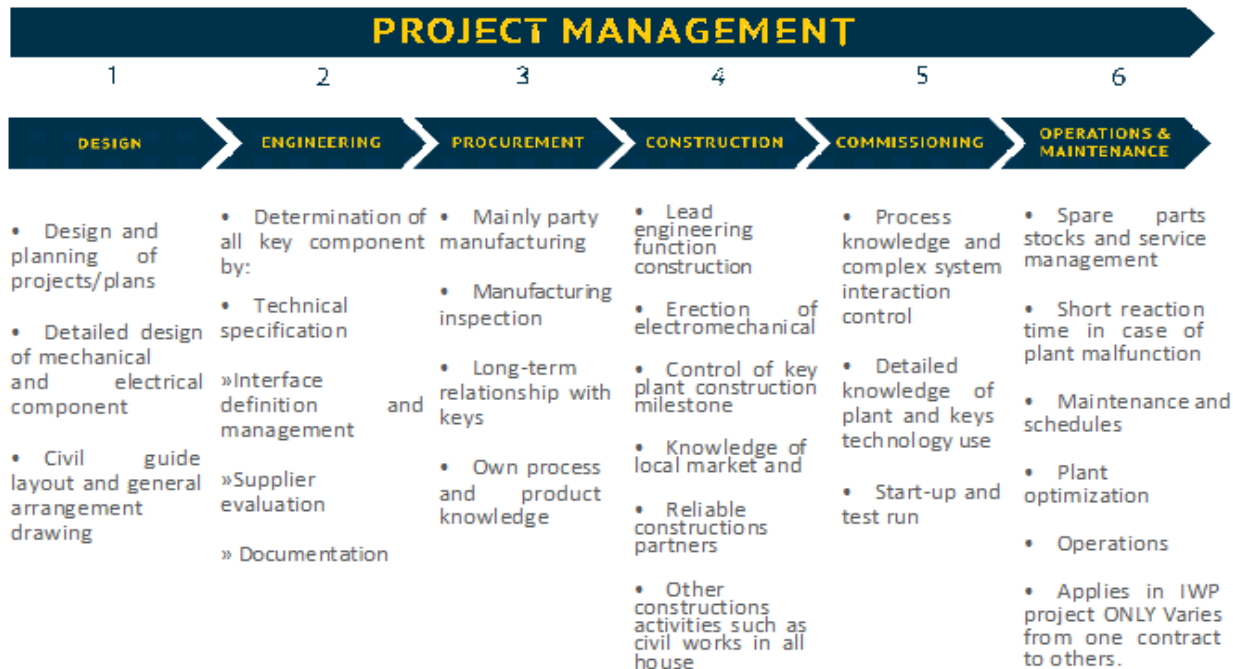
PROJECT MANAGEMENT

1

2

3

4

5

6

DESIGN

ENGINEERING

PROCUREMENT

CONSTRUCTION

COMMISSIONING

OPERATIONS & MAINTENANCE

• Design and planning of projects/plans

• Detailed design of mechanical and electrical component

• Civil guide layout and general arrangement drawing

• Determination of all key component by:

• Technical specification

»Interface definition and management

»Supplier evaluation

» Documentation

• Mainly party manufacturing

• Manufacturing inspection

• Long-term relationship with keys

• Own process and product knowledge

• Lead engineering function construction

• Erection of electromechanical

• Control of key plant construction milestone

• Knowledge of local market and

• Reliable constructions partners

• Other constructions activities such as civil works in all house

• Process knowledge and complex system interaction control

• Detailed knowledge of plant and keys technology use

• Start-up and test run

• Spare parts stocks and service management

• Short reaction time in case of plant malfunction

• Maintenance and schedules

• Plant optimization

• Operations

• Applies in IWP project ONLY Varies from one contract to others.